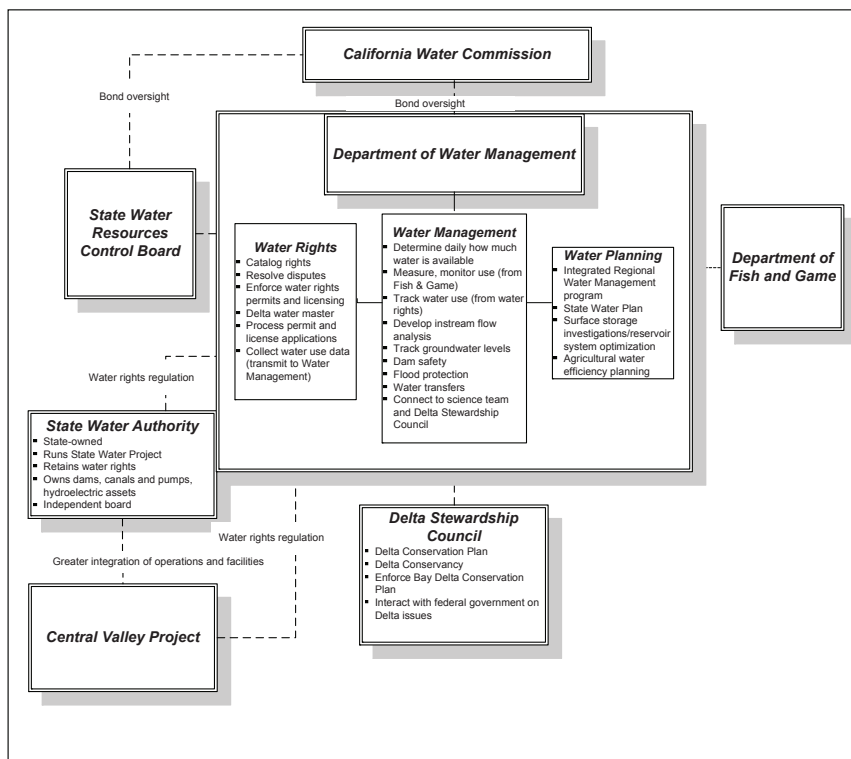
California Water Commission

Bond oversight

Bond oversight

Department of Water Management

State Water Resources Control Board

Water Rights
- Catalog rights
- Resolve disputes
- Enforce water rights permits and licensing
- Delta water master
- Process permit and license applications
- Collect water use data (transmit to Water Management)

Water Management
- Determine daily how much water is available
- Measure, monitor use (from Fish & Game)
- Track water use (from water rights)
- Develop instream flow analysis
- Track groundwater levels
- Dam safety
- Flood protection
- Water transfers
- Connect to science team and Delta Stewardship Council

Water Planning
- Integrated Regional Water Management program
- State Water Plan
- Surface storage investigations/reservoir system optimization
- Agricultural water efficiency planning

Department of Fish and Game

Water rights regulation

State Water Authority
- State-owned
- Runs State Water Project
- Retains water rights
- Owns dams, canals and pumps, hydroelectric assets
- Independent board

Water rights regulation

Greater integration of operations and facilities

Delta Stewardship Council
- Delta Conservation Plan
- Delta Conservancy
- Enforce Bay Delta Conservation Plan
- Interact with federal government on Delta issues

Central Valley Project